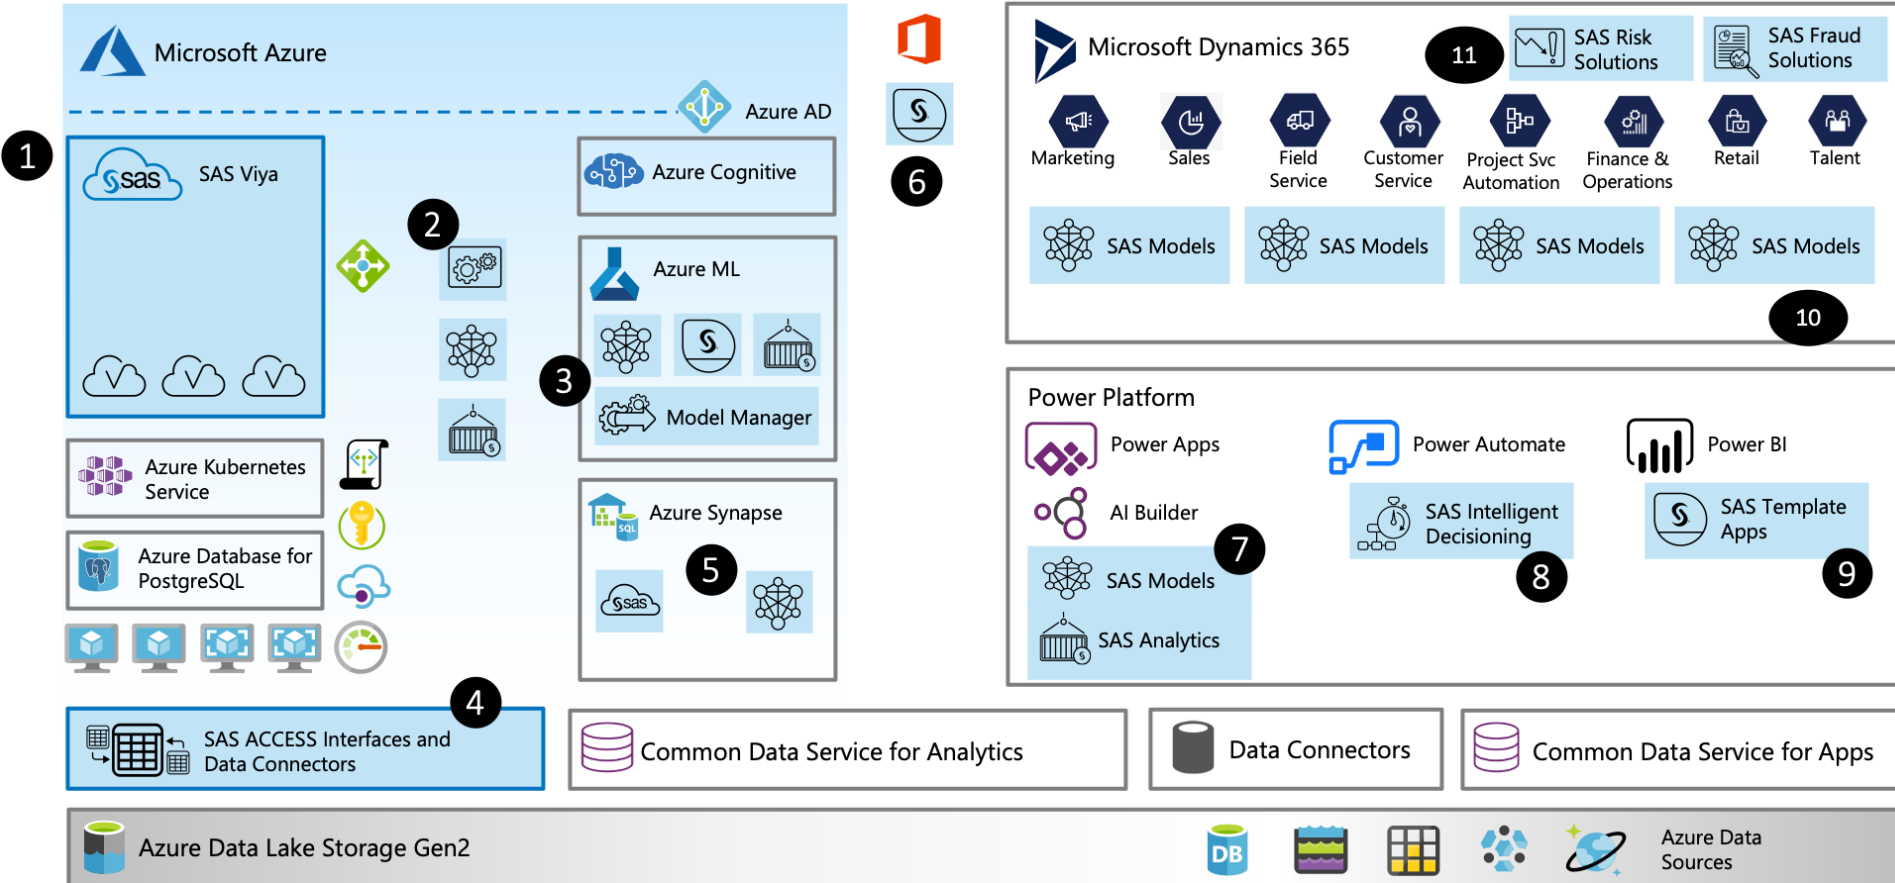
Microsoft Azure

Azure AD

1

sas SAS Viya

2

Azure Cognitive

Azure ML

3

Model Manager

Azure Kubernetes Service

Azure Database for PostgreSQL

Azure Synapse

5

sas

6

Microsoft Dynamics 365

11

SAS Risk Solutions

SAS Fraud Solutions

Marketing

Sales

Field Service

Customer Service

Project Svc Automation

Finance & Operations

Retail

Talent

SAS Models

SAS Models

SAS Models

SAS Models

10

Power Platform

Power Apps

Power Automate

Power BI

AI Builder

7

SAS Intelligent Decisioning

SAS Template Apps

SAS Models

SAS Analytics

8

9

4

SAS ACCESS Interfaces and Data Connectors

Common Data Service for Analytics

Data Connectors

Common Data Service for Apps

Azure Data Lake Storage Gen2

DB

Azure Data Sources